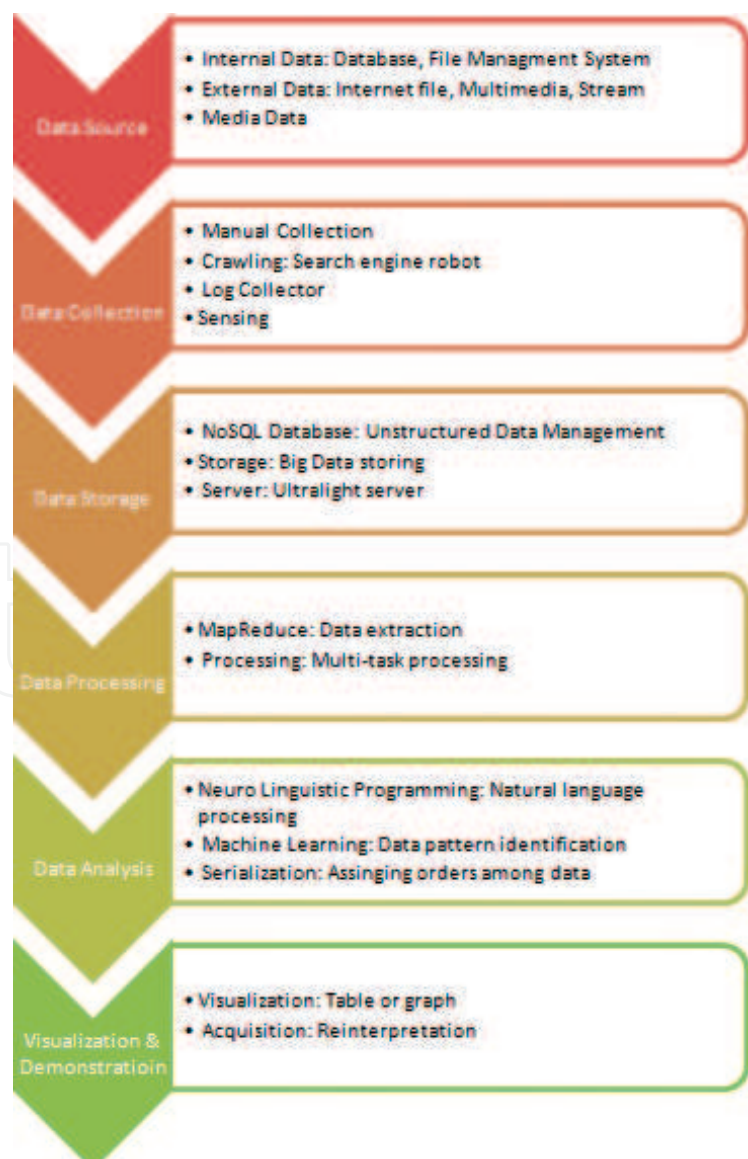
Data Source

• Internal Data: Database, File Managment System
• External Data: Internet file, Multimedia, Stream
• Media Data

Data Collection

• Manual Collection
• Crawling: Search engine robot
• Log Collector
• Sensing

Data Storage

• NoSQL Database: Unstructured Data Management
• Storage: Big Data storing
• Server: Ultralight server

Data Processing

• MapReduce: Data extraction
• Processing: Multi-task processing

Data Analysis

• Neuro Linguistic Programming: Natural language processing
• Machine Learning: Data pattern identification
• Serialization: Assinging orders among data

Visualization & Demonstratioin

• Visualization: Table or graph
• Acquisition: Reinterpretation